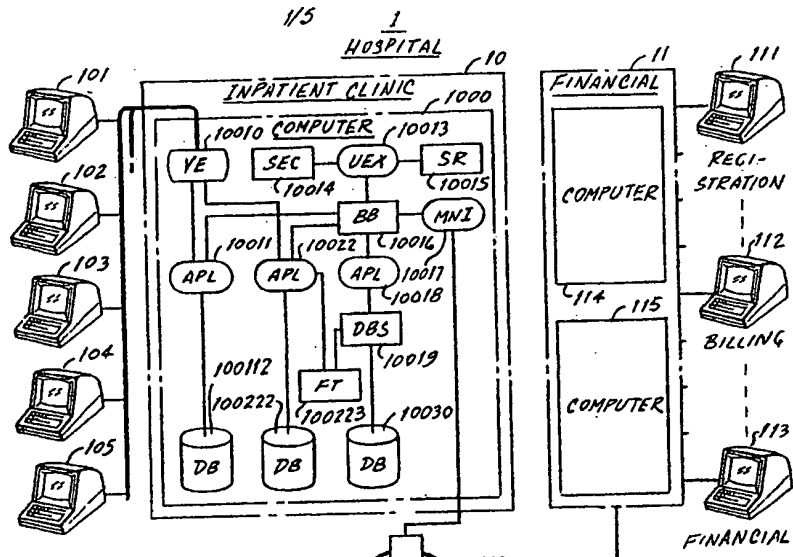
1/5

1
HOSPITAL

10
INPATIENT CLINIC
1000
COMPUTER

101
102
103
104
105

10010
YE
SEC
10014
10013
UEX
SR
10015
BB
MNI
10016
10011
APL
10022
APL
APL
10017
10018
DBS
10019
100112
FT
100222
100223
10030
DB
DB
DB

11
FINANCIAL
COMPUTER
114
115
COMPUTER

111
REGISTRATION
112
BILLING
113
FINANCIAL